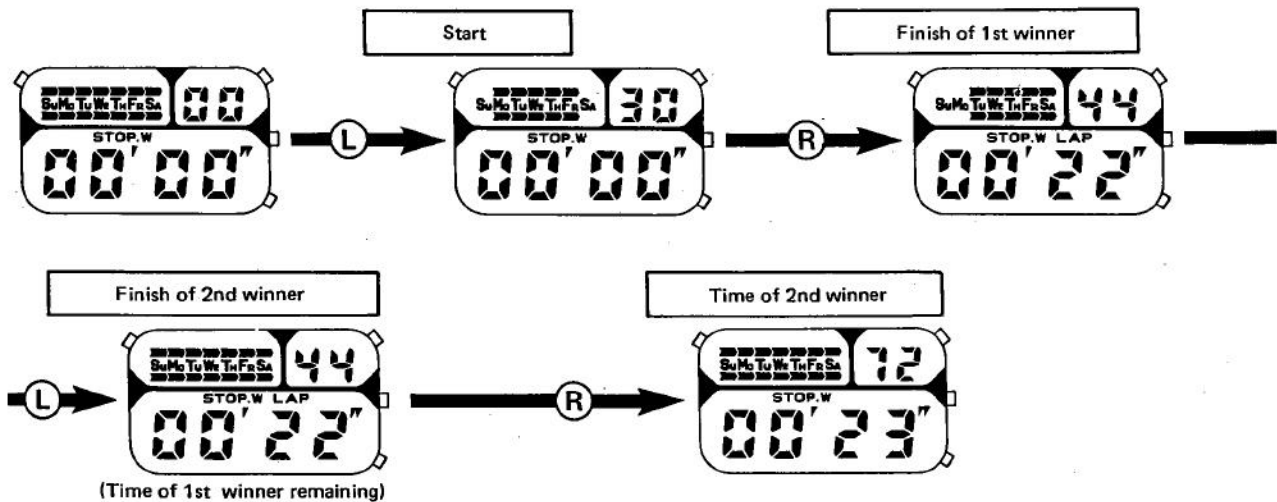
SuMoTuWeThFrSa 00
STOP.W
00'00"

L

Start

SuMoTuWeThFrSa 30
STOP.W
00'00"

R

Finish of 1st winner

SuMoTuWeThFrSa 44
STOP.W LAP
00'22"

Finish of 2nd winner

L

SuMoTuWeThFrSa 44
STOP.W LAP
00'22"

(Time of 1st winner remaining)

R

Time of 2nd winner

SuMoTuWeThFrSa 72
STOP.W
00'23"